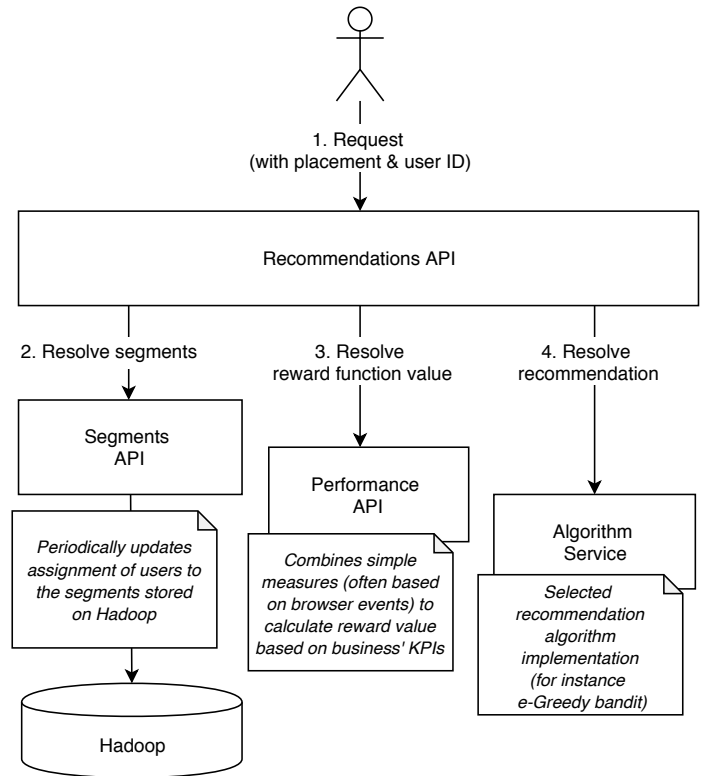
1. Request
(with placement & user ID)

Recommendations API

2. Resolve segments

3. Resolve
reward function value

4. Resolve
recommendation

Segments
API

Periodically updates assignment of users to the segments stored on Hadoop

Hadoop

Performance
API

Combines simple measures (often based on browser events) to calculate reward value based on business' KPIs

Algorithm
Service

Selected recommendation algorithm implementation (for instance e-Greedy bandit)